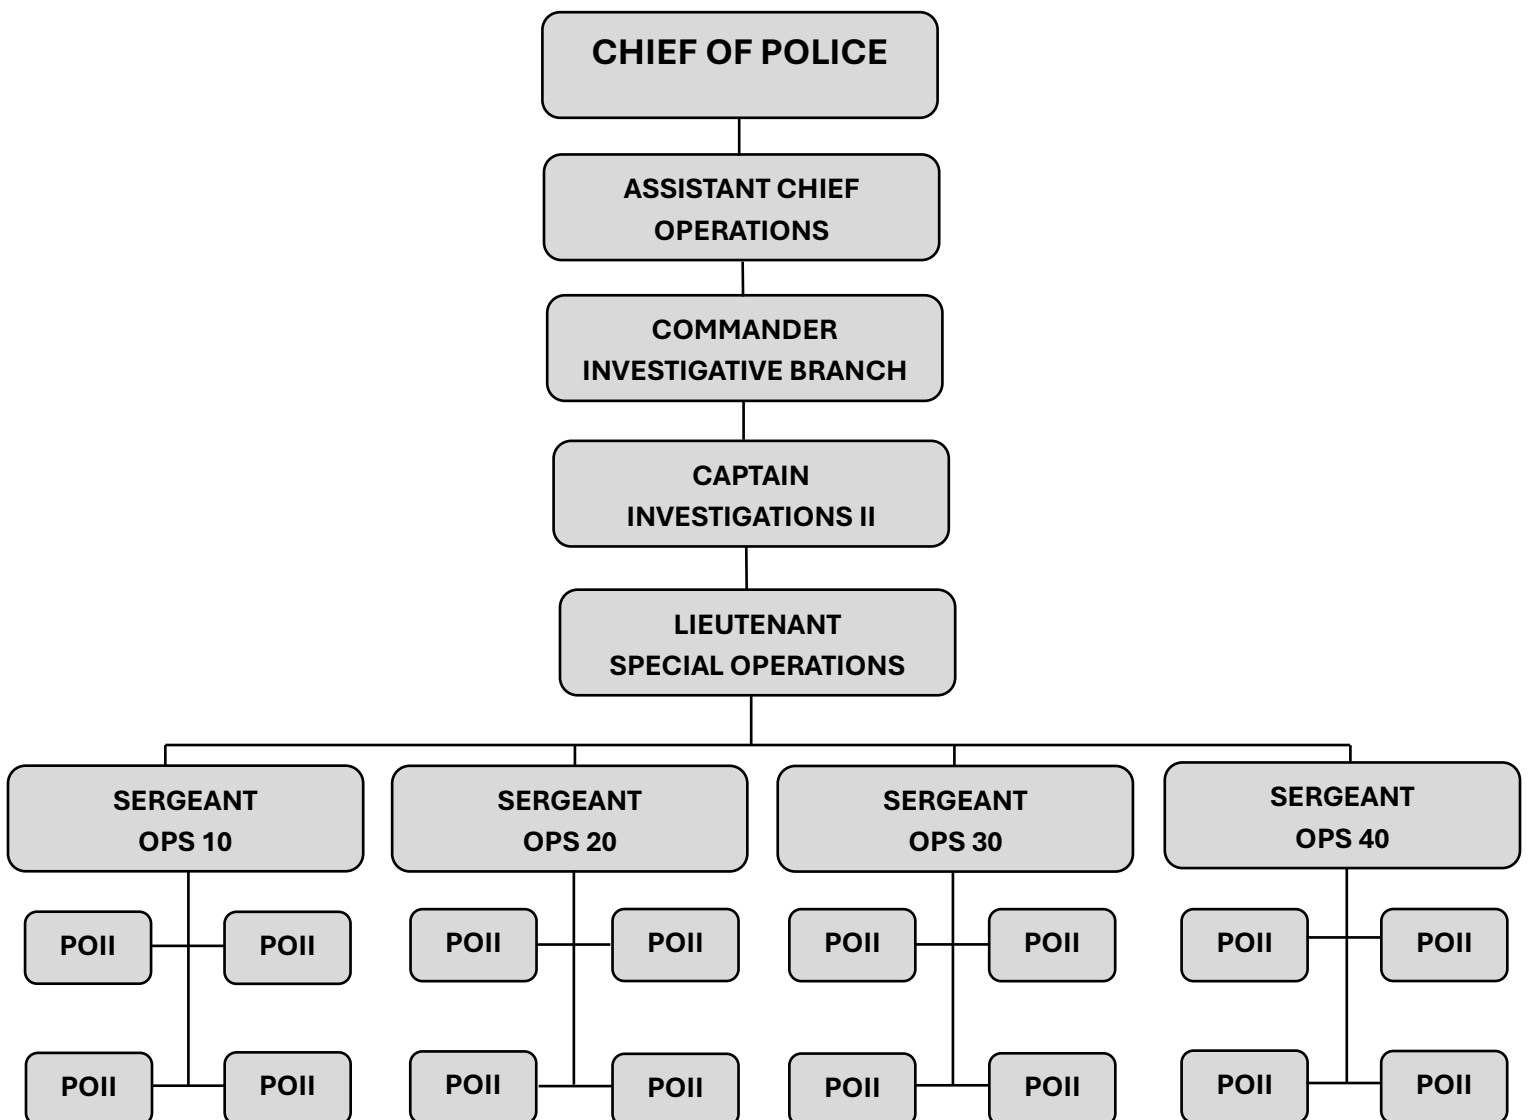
CHIEF OF POLICE

ASSISTANT CHIEF
OPERATIONS

COMMANDER
INVESTIGATIVE BRANCH

CAPTAIN
INVESTIGATIONS II

LIEUTENANT
SPECIAL OPERATIONS

SERGEANT
OPS 10

POII POII
POII POII

SERGEANT
OPS 20

POII POII
POII POII

SERGEANT
OPS 30

POII POII
POII POII

SERGEANT
OPS 40

POII POII
POII POII